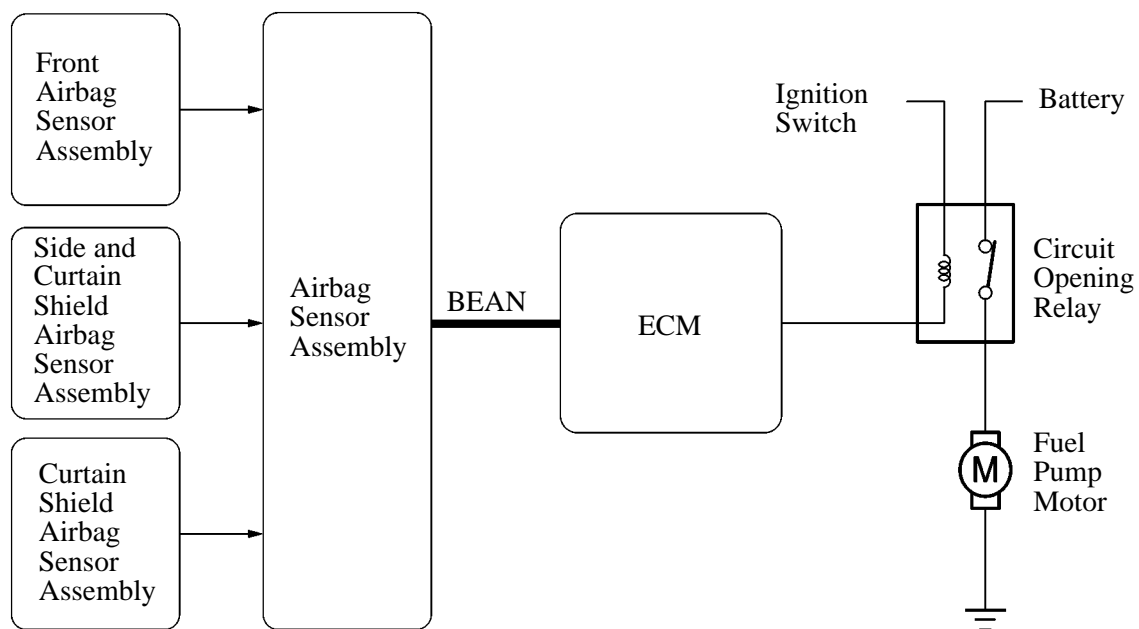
Front Airbag Sensor Assembly

Side and Curtain Shield Airbag Sensor Assembly

Curtain Shield Airbag Sensor Assembly

Airbag Sensor Assembly

BEAN

ECM

Ignition Switch

Battery

Circuit Opening Relay

M

Fuel Pump Motor